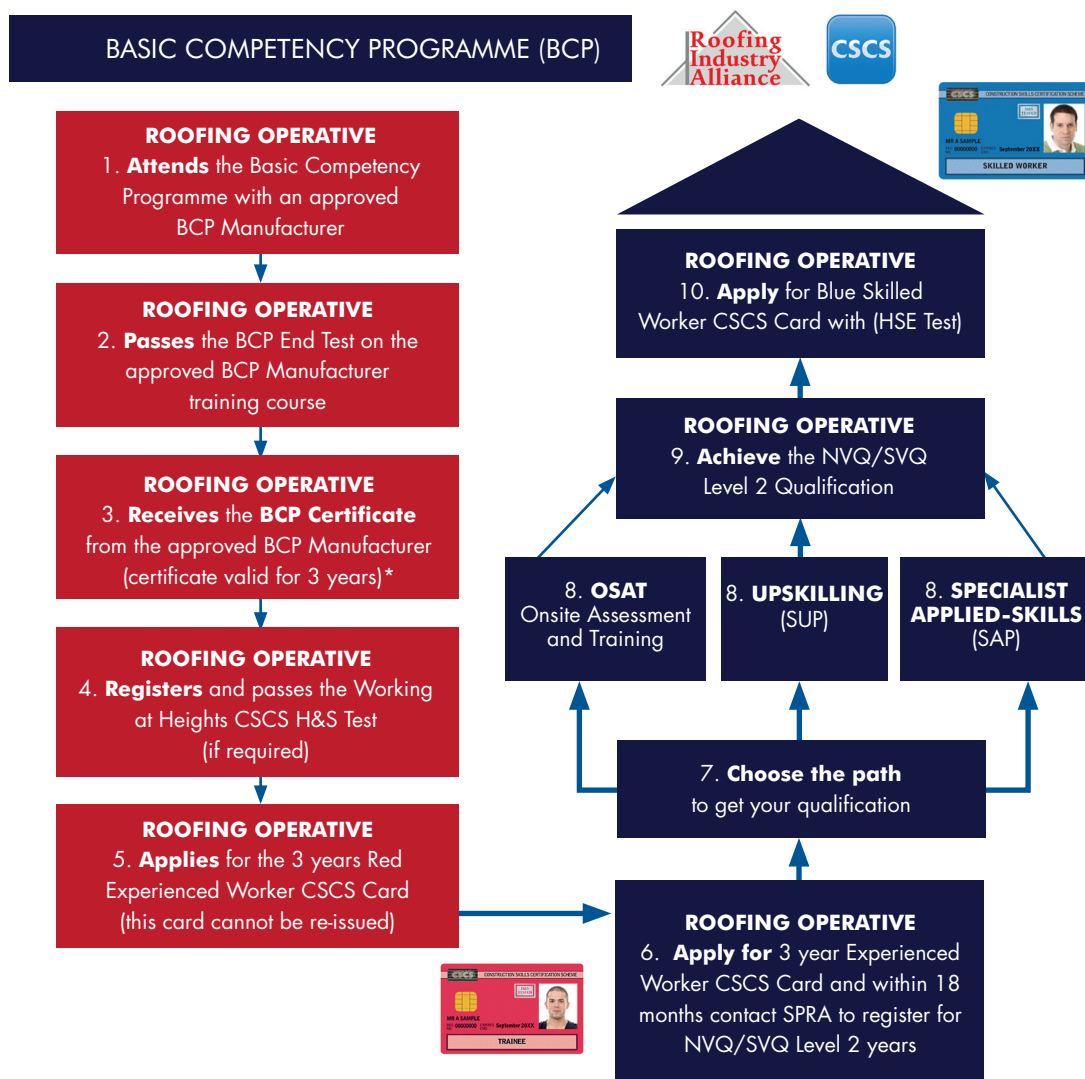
BASIC COMPETENCY PROGRAMME (BCP)

Roofing Industry Alliance

CSCS

CSCS CONSTRUCTION SKILLS CERTIFICATION SCHEME
MR A SAMPLE
00000000 September 20XX
SKILLED WORKER

ROOFING OPERATIVE
1. Attends the Basic Competency Programme with an approved BCP Manufacturer

ROOFING OPERATIVE
2. Passes the BCP End Test on the approved BCP Manufacturer training course

ROOFING OPERATIVE
3. Receives the BCP Certificate from the approved BCP Manufacturer (certificate valid for 3 years)*

ROOFING OPERATIVE
4. Registers and passes the Working at Heights CSCS H&S Test (if required)

ROOFING OPERATIVE
5. Applies for the 3 years Red Experienced Worker CSCS Card (this card cannot be re-issued)

CSCS CONSTRUCTION SKILLS CERTIFICATION SCHEME
MR A SAMPLE
00000000 September 20XX
TRAINEE

ROOFING OPERATIVE
10. Apply for Blue Skilled Worker CSCS Card with (HSE Test)

ROOFING OPERATIVE
9. Achieve the NVQ/SVQ Level 2 Qualification

8. OSAT
Onsite Assessment and Training

8. UPSKILLING
(SUP)

8. SPECIALIST APPLIED-SKILLS
(SAP)

7. Choose the path to get your qualification

ROOFING OPERATIVE
6. Apply for 3 year Experienced Worker CSCS Card and within 18 months contact SPRA to register for NVQ/SVQ Level 2 years